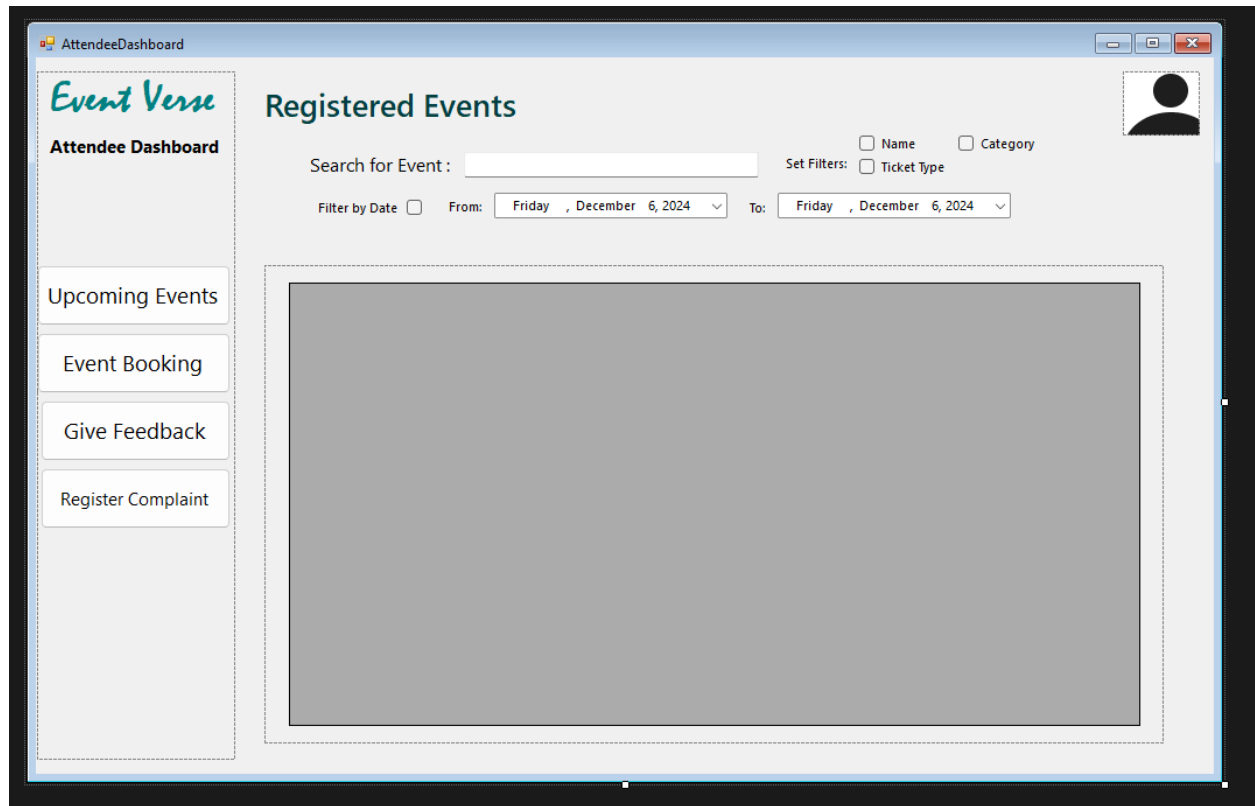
AttendeeDashboard

Event Verse

Attendee Dashboard

Registered Events

Search for Event :

Set Filters:

Name

Category

Ticket Type

Filter by Date

From: Friday , December 6, 2024

To: Friday , December 6, 2024

Upcoming Events

Event Booking

Give Feedback

Register Complaint